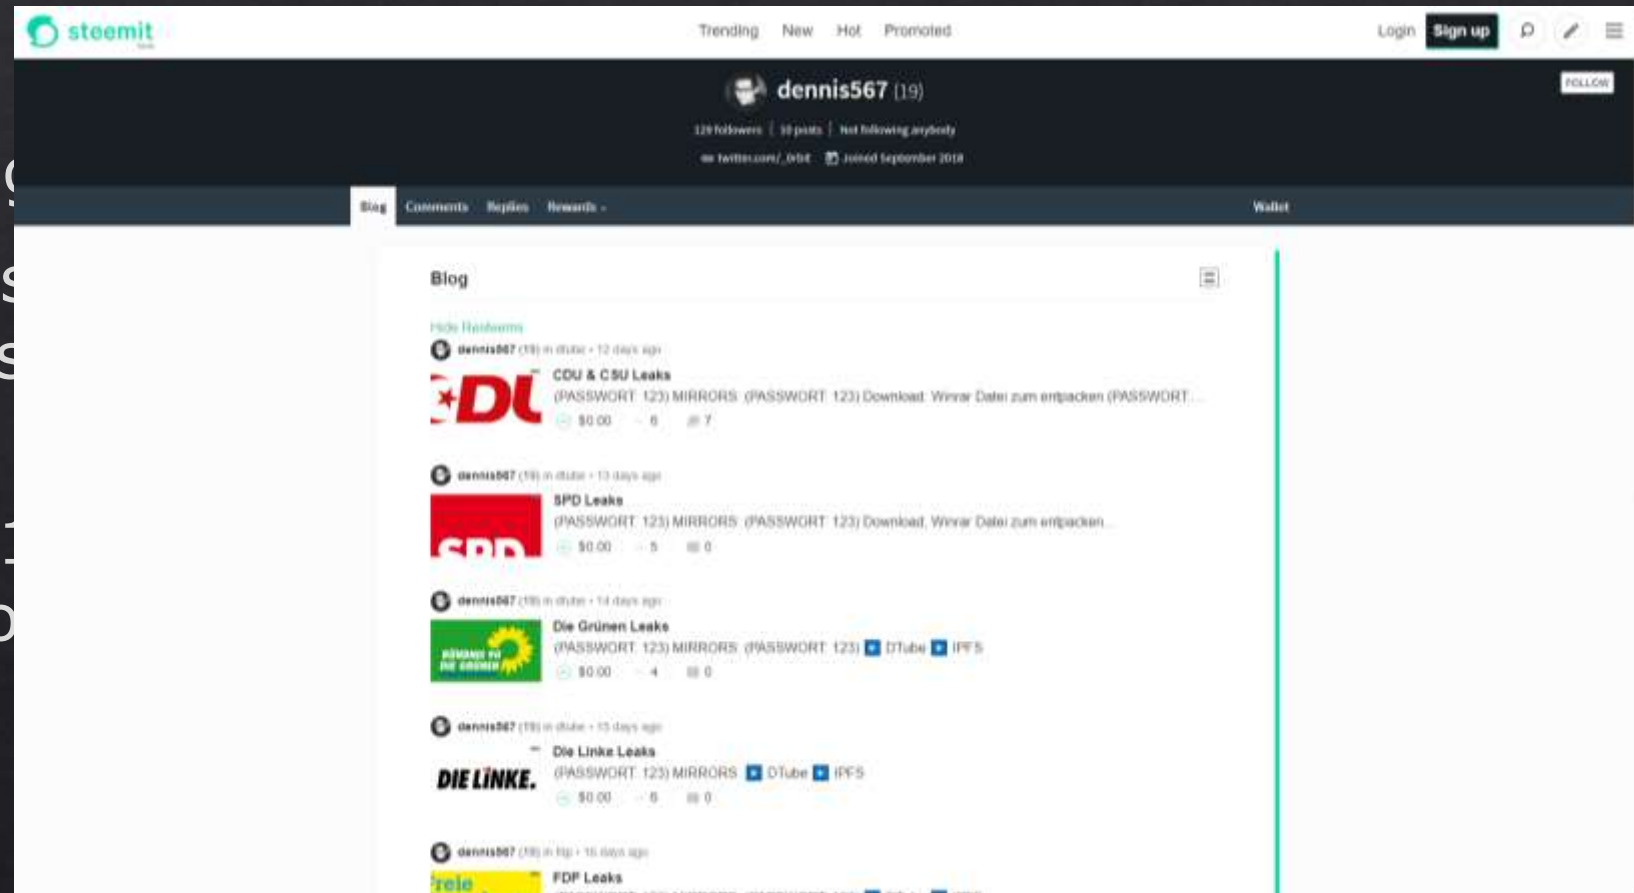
steemit

Trending New Hot Promoted

Login Sign up

dennis567 (19)

FOLLOW

129 followers | 10 posts | Not following anybody

twitter.com/_0rbit Joined September 2018

Blog Comments Replies Rewards

Wallet

Blog

Hide Resteems

dennis567 (19) in dtube • 12 days ago

CDU & CSU Leaks

(PASSWORT: 123) MIRRORS: (PASSWORT: 123) Download: Winrar Datei zum entpacken (PASSWORT...

$0.00 6 7

dennis567 (19) in dtube • 13 days ago

SPD Leaks

(PASSWORT: 123) MIRRORS: (PASSWORT: 123) Download: Winrar Datei zum entpacken...

$0.00 5 0

dennis567 (19) in dtube • 14 days ago

Die Grünen Leaks

(PASSWORT: 123) MIRRORS: (PASSWORT: 123) DTube IPFS

$0.00 4 0

dennis567 (19) in dtube • 15 days ago

Die Linke Leaks

(PASSWORT: 123) MIRRORS: DTube IPFS

$0.00 6 0

dennis567 (19) in fdp • 16 days ago

FDP Leaks